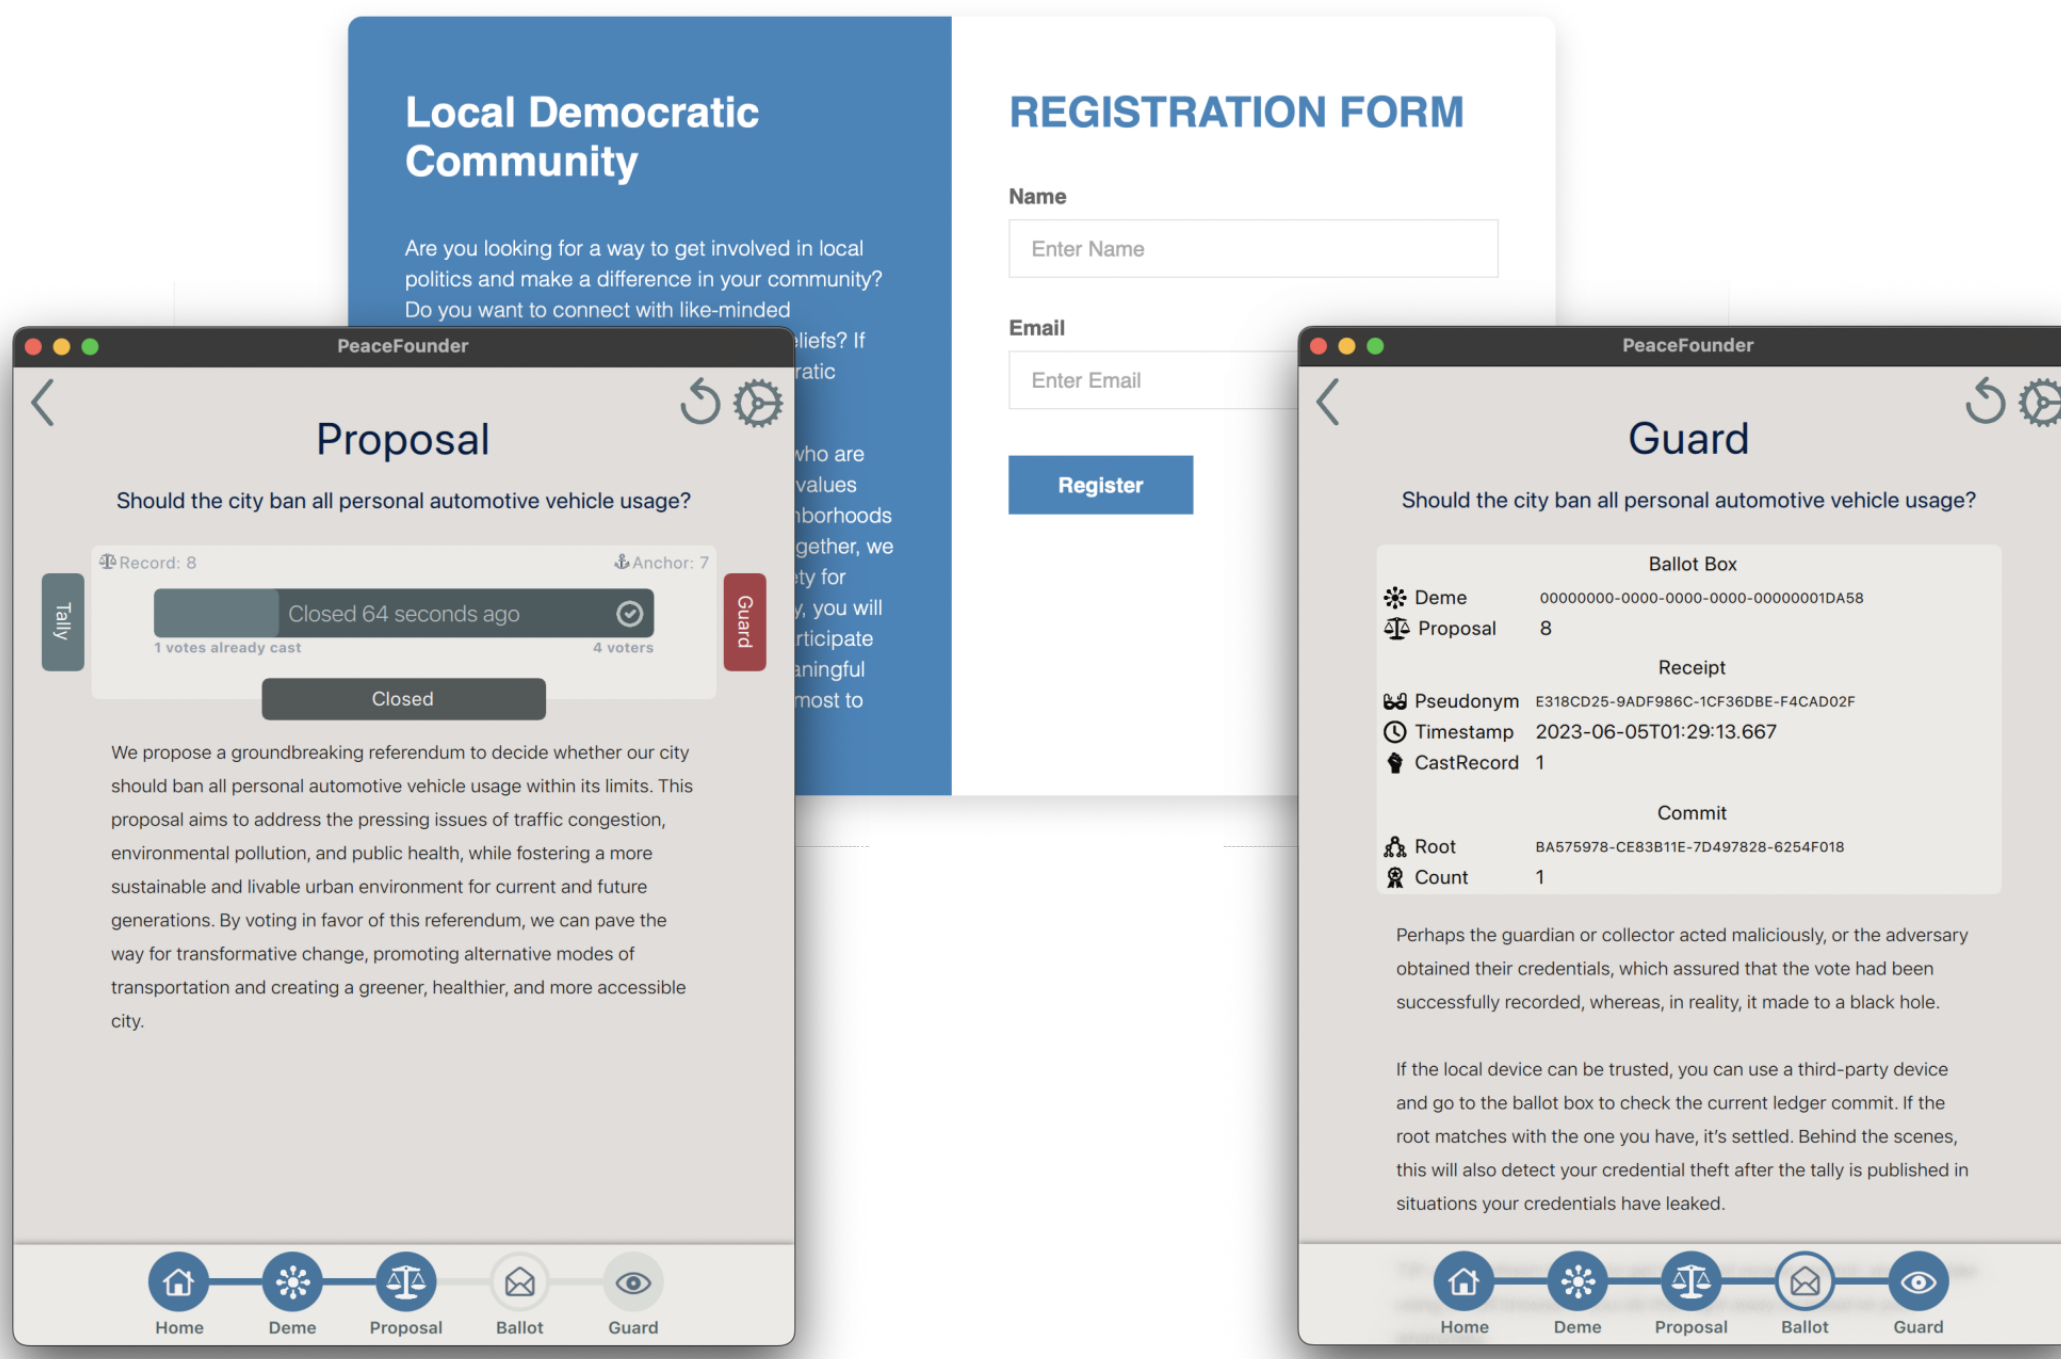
Local Democratic Community

Are you looking for a way to get involved in local politics and make a difference in your community? Do you want to connect with like-minded

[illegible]liefs? If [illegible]ratic

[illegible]who are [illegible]values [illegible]borhoods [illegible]gether, we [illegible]ty for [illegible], you will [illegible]rticipate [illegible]aningful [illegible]most to

REGISTRATION FORM

Name

Enter Name

Email

Enter Email

Register

PeaceFounder

Proposal

Should the city ban all personal automotive vehicle usage?

Record: 8

Anchor: 7

Tally

Closed 64 seconds ago

1 votes already cast

4 voters

Guard

Closed

We propose a groundbreaking referendum to decide whether our city should ban all personal automotive vehicle usage within its limits. This proposal aims to address the pressing issues of traffic congestion, environmental pollution, and public health, while fostering a more sustainable and livable urban environment for current and future generations. By voting in favor of this referendum, we can pave the way for transformative change, promoting alternative modes of transportation and creating a greener, healthier, and more accessible city.

Home Deme Proposal Ballot Guard

PeaceFounder

Guard

Should the city ban all personal automotive vehicle usage?

Ballot Box

| Deme | 00000000-0000-0000-0000-00000001DA58 |
|---|---|
| Proposal | 8 |

Receipt

| Pseudonym | E318CD25-9ADF986C-1CF36DBE-F4CAD02F |
|---|---|
| Timestamp | 2023-06-05T01:29:13.667 |
| CastRecord | 1 |

Commit

| Root | BA575978-CE83B11E-7D497828-6254F018 |
|---|---|
| Count | 1 |

Perhaps the guardian or collector acted maliciously, or the adversary obtained their credentials, which assured that the vote had been successfully recorded, whereas, in reality, it made to a black hole.

If the local device can be trusted, you can use a third-party device and go to the ballot box to check the current ledger commit. If the root matches with the one you have, it's settled. Behind the scenes, this will also detect your credential theft after the tally is published in situations your credentials have leaked.

Home Deme Proposal Ballot Guard